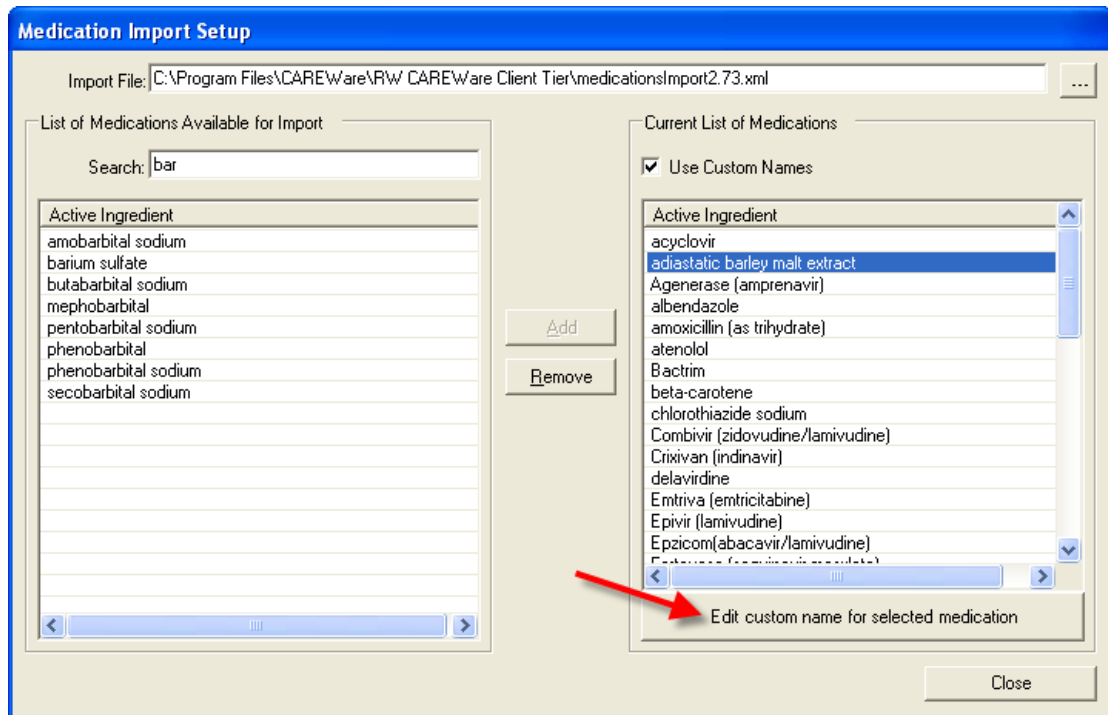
Medication Import Setup

Import File: C:\Program Files\CAREWare\RW CAREWare Client Tier\medicationsImport2.73.xml

...

List of Medications Available for Import

Search: bar

| Active Ingredient |
|---|
| amobarbital sodium |
| barium sulfate |
| butabarbital sodium |
| mephobarbital |
| pentobarbital sodium |
| phenobarbital |
| phenobarbital sodium |
| secobarbital sodium |

Add

Remove

Current List of Medications

Use Custom Names

| Active Ingredient |
|---|
| acyclovir |
| adiastatic barley malt extract |
| Agenerase (amprenavir) |
| albendazole |
| amoxicillin (as trihydrate) |
| atenolol |
| Bactrim |
| beta-carotene |
| chlorothiazide sodium |
| Combivir (zidovudine/lamivudine) |
| Crixivan (indinavir) |
| delavirdine |
| Emtriva (emtricitabine) |
| Epivir (lamivudine) |
| Epzicom(abacavir/lamivudine) |
| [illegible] |

Edit custom name for selected medication

Close